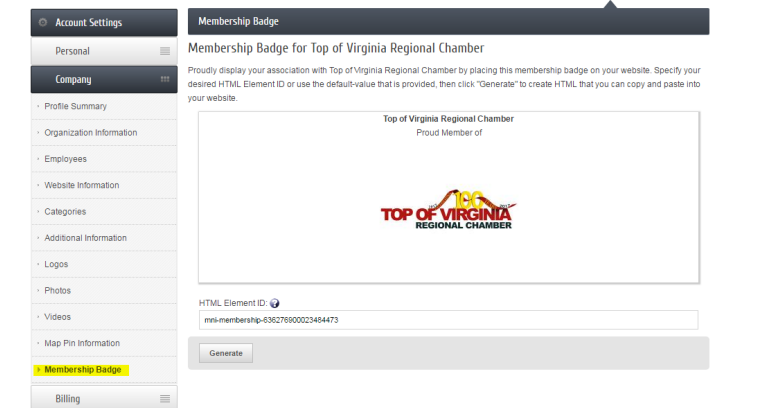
Account Settings

Personal

Company

Profile Summary

Organization Information

Employees

Website Information

Categories

Additional Information

Logos

Photos

Videos

Map Pin Information

Membership Badge

Billing

Membership Badge

Membership Badge for Top of Virginia Regional Chamber

Proudly display your association with Top of Virginia Regional Chamber by placing this membership badge on your website. Specify your desired HTML Element ID or use the default-value that is provided, then click "Generate" to create HTML that you can copy and paste into your website.

Top of Virginia Regional Chamber
Proud Member of

100
TOP OF VIRGINIA
REGIONAL CHAMBER

HTML Element ID:

mni-membership-636276900023484473

Generate